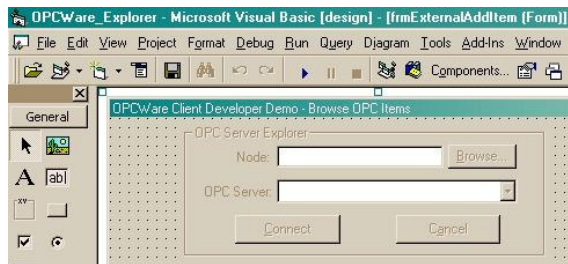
OPCWare_Explorer - Microsoft Visual Basic [design] - [frmExternalAddItem (Form)]

File Edit View Project Format Debug Run Query Diagram Tools Add-Ins Window

Components...

General

A ab|

xv

OPCWare Client Developer Demo - Browse OPC Items

OPC Server Explorer

Node:

Browse...

OPC Server:

Connect

Cancel